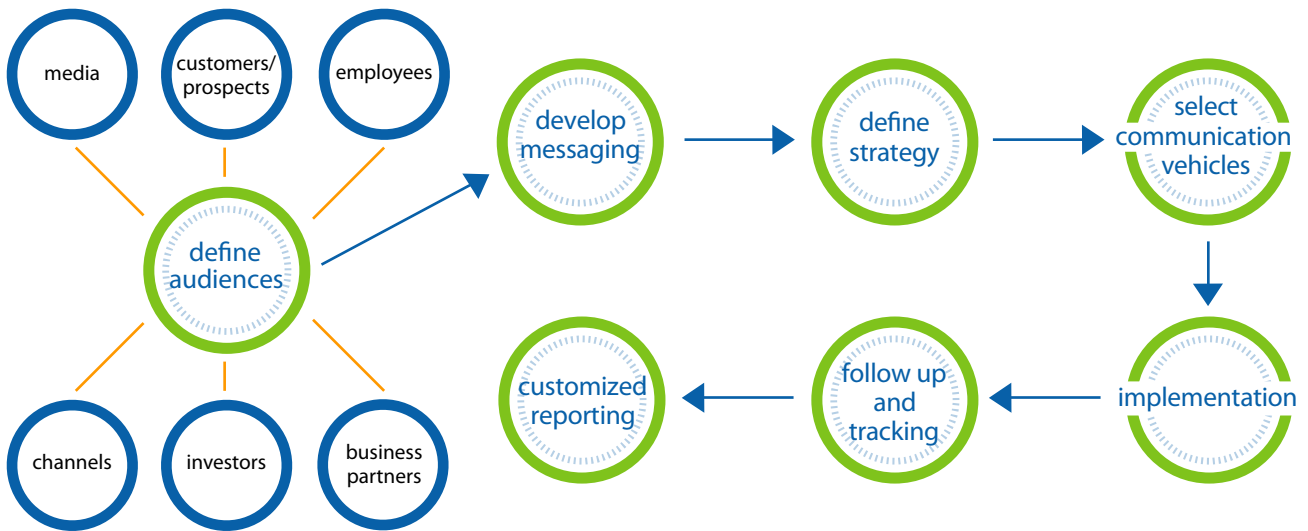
media

customers/ prospects

employees

define audiences

channels

investors

business partners

develop messaging

define strategy

select communication vehicles

implementation

follow up and tracking

customized reporting